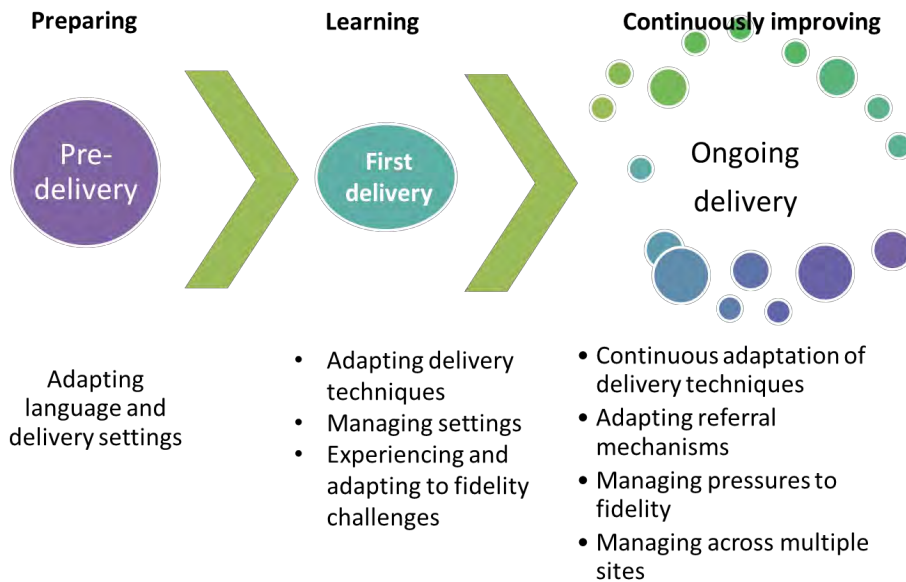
Preparing

Pre-delivery

Adapting language and delivery settings

Learning

First delivery

- Adapting delivery techniques
- Managing settings
- Experiencing and adapting to fidelity challenges

Continuously improving

Ongoing delivery

- Continuous adaptation of delivery techniques
- Adapting referral mechanisms
- Managing pressures to fidelity
- Managing across multiple sites